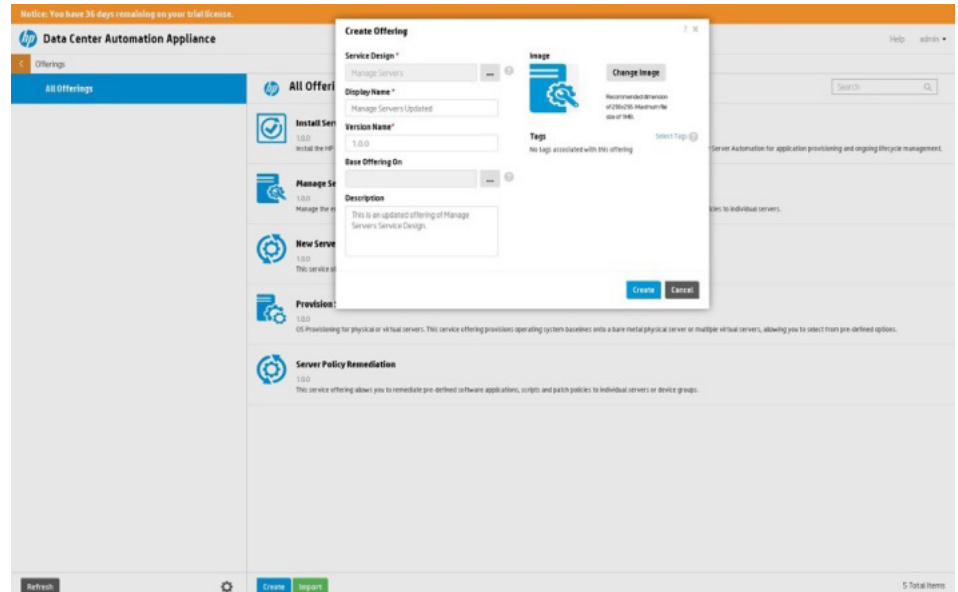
Notice: You have 36 days remaining on your trial license.

Data Center Automation Appliance

Help admin ▾

Offerings

All Offerings

All Offeri

Search

Install Serv
1.0.0
Install the HP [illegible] Server Automation for application provisioning and ongoing lifecycle management.

Manage Se
1.0.0
Manage the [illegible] licies to individual servers.

New Serve
1.0.0
This service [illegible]

Provision
1.0.0
OS Provisioning for physical or virtual servers. This service offering provisions operating system baselines onto a bare metal physical server or multiple virtual servers, allowing you to select from pre-defined options.

Server Policy Remediation
1.0.0
This service offering allows you to remediate pre-defined software applications, scripts and patch policies to individual servers or device groups.

Create Offering

Service Design *
Manage Servers
...

Display Name *
Manage Servers Updated

Version Name*
1.0.0

Base Offering On
...

Description
This is an updated offering of Manage Servers Service Design.

Image
Change Image
Recommended dimension of 256x256. Maximum file size of 1MB.

Tags
Select Tags
No tags associated with this offering

Create Cancel

Refresh

Create Import

5 Total Items